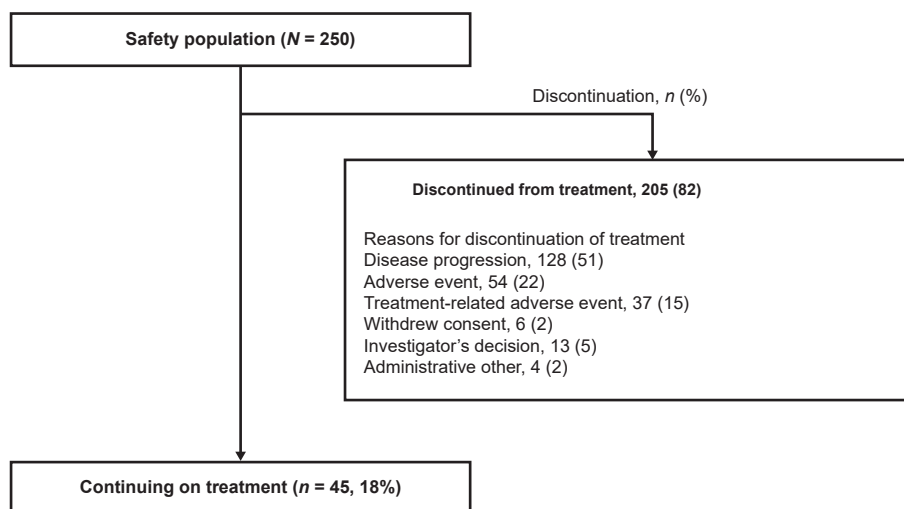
Safety population ($N$ = 250)

Discontinuation, $n$ (%)

Discontinued from treatment, 205 (82)

Reasons for discontinuation of treatment
Disease progression, 128 (51)
Adverse event, 54 (22)
Treatment-related adverse event, 37 (15)
Withdrew consent, 6 (2)
Investigator's decision, 13 (5)
Administrative other, 4 (2)

Continuing on treatment ($n$ = 45, 18%)